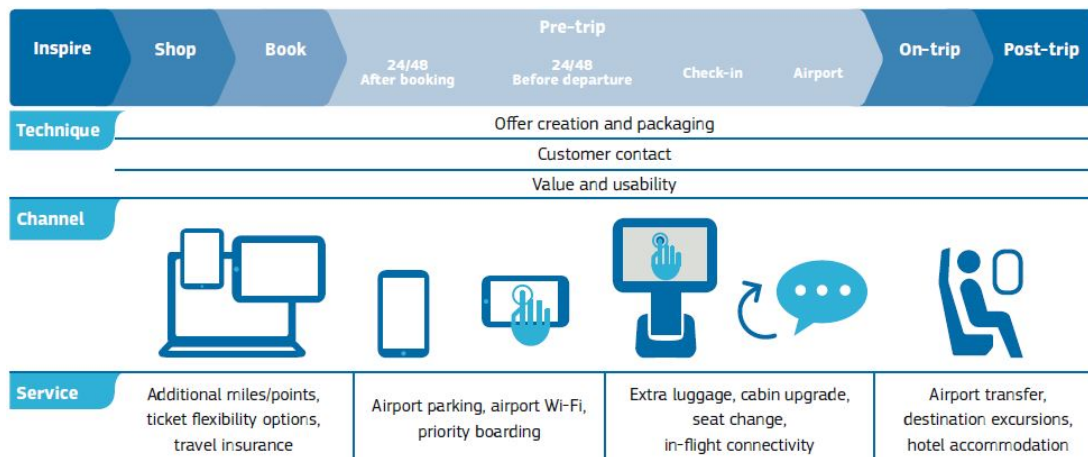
Inspire

Shop

Book

Pre-trip

24/48 After booking

24/48 Before departure

Check-in

Airport

On-trip

Post-trip

Technique

Offer creation and packaging

Customer contact

Value and usability

Channel

Service

Additional miles/points, ticket flexibility options, travel insurance

Airport parking, airport Wi-Fi, priority boarding

Extra luggage, cabin upgrade, seat change, in-flight connectivity

Airport transfer, destination excursions, hotel accommodation